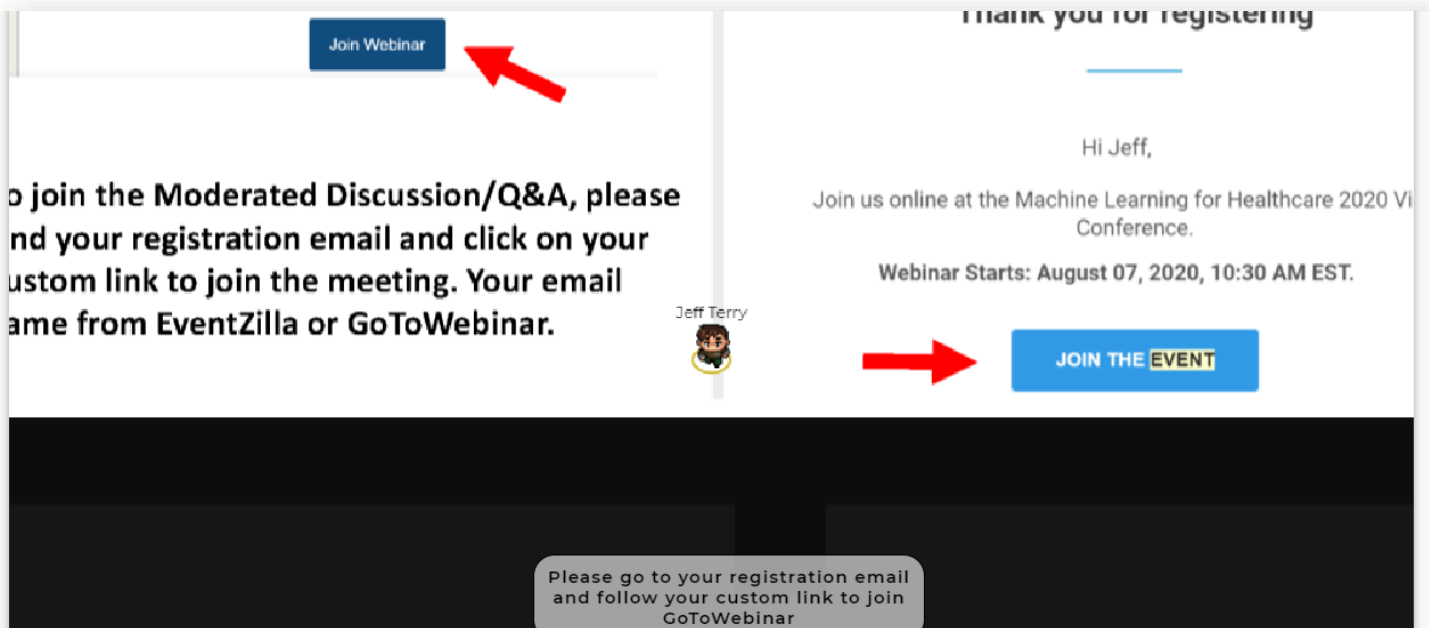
Join Webinar

o join the Moderated Discussion/Q&A, please nd your registration email and click on your ustom link to join the meeting. Your email ame from EventZilla or GoToWebinar.

Jeff Terry

Thank you for registering

Hi Jeff,

Join us online at the Machine Learning for Healthcare 2020 Vi Conference.

Webinar Starts: August 07, 2020, 10:30 AM EST.

JOIN THE EVENT

Please go to your registration email and follow your custom link to join GoToWebinar